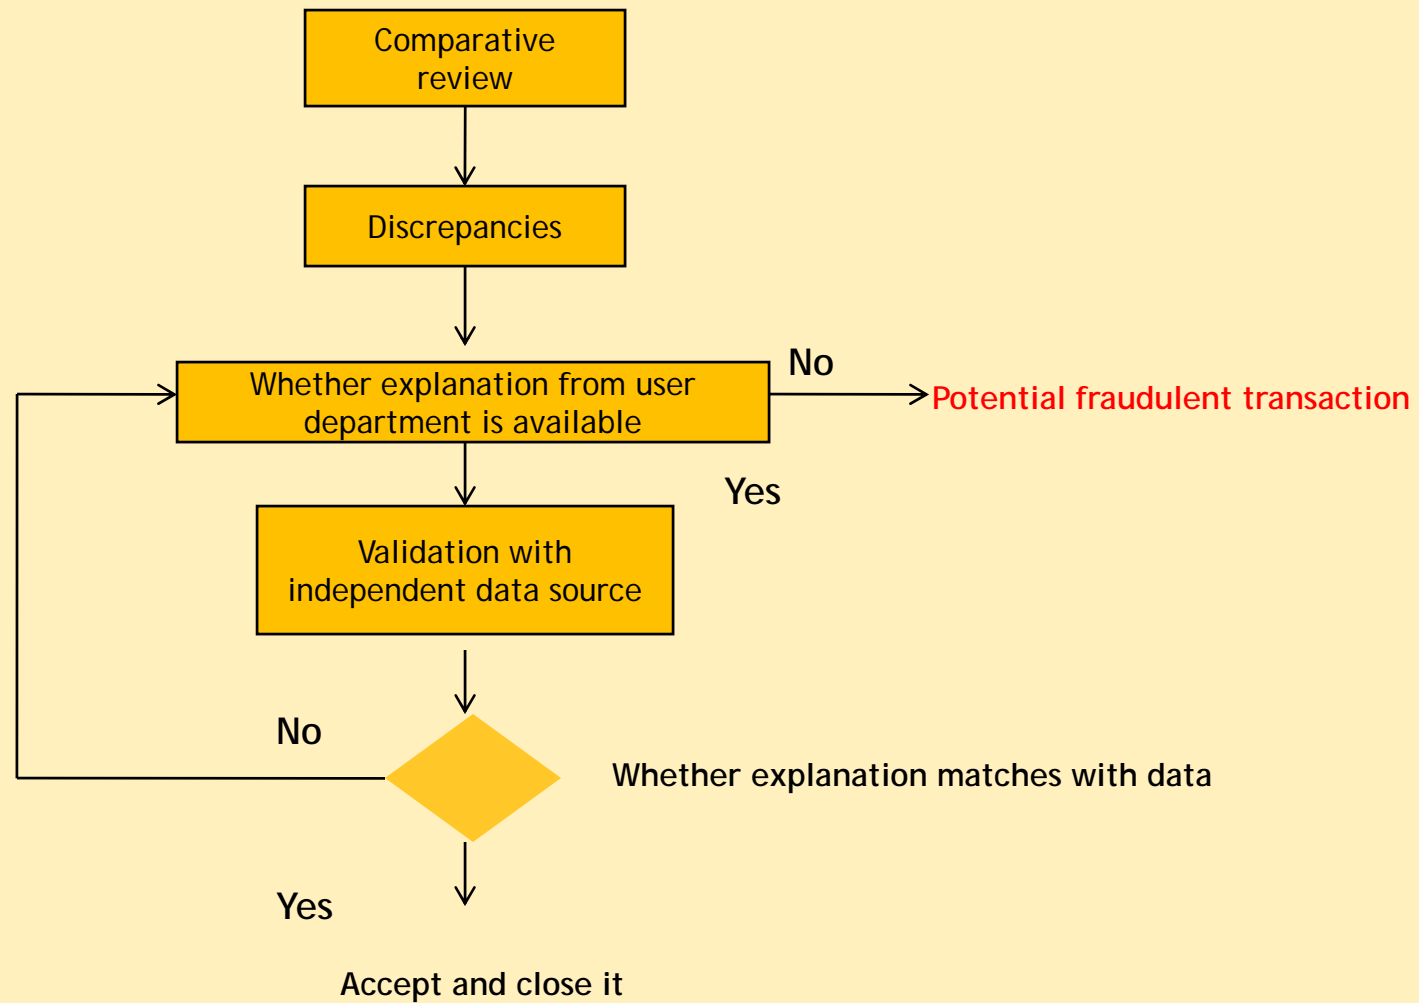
Comparative review

Discrepancies

Whether explanation from user department is available

No

Potential fraudulent transaction

Yes

Validation with independent data source

No

Whether explanation matches with data

Yes

Accept and close it